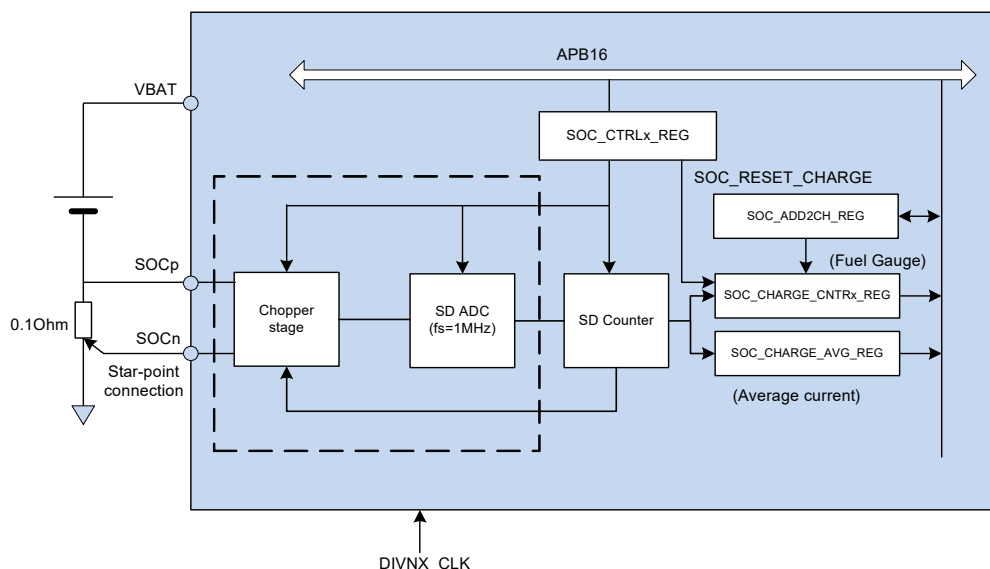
APB16

VBAT

SOC_CTRLx_REG

SOC_RESET_CHARGE

SOC_ADD2CH_REG

(Fuel Gauge)

SOCp

0.1Ohm

SOCn

Star-point connection

Chopper stage

SD ADC (fs=1MHz)

SD Counter

SOC_CHARGE_CNTRx_REG

SOC_CHARGE_AVG_REG

(Average current)

DIVNX_CLK